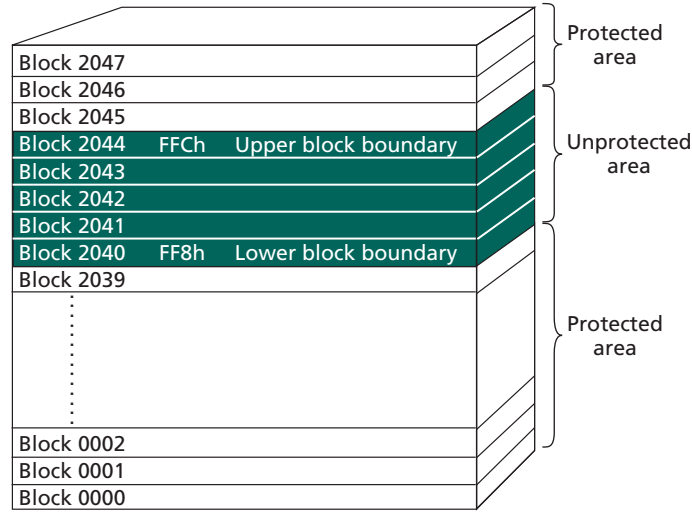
Block 2047
Block 2046
Block 2045
Block 2044 FFCh Upper block boundary
Block 2043
Block 2042
Block 2041
Block 2040 FF8h Lower block boundary
Block 2039
Block 0002
Block 0001
Block 0000

Protected area

Unprotected area

Protected area